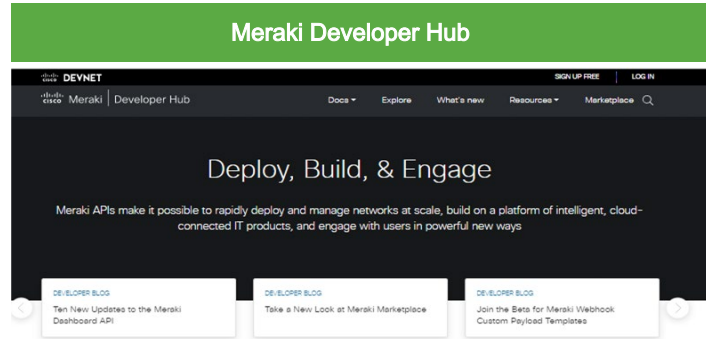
Meraki Developer Hub

cisco DEVNET

SIGN UP FREE | LOG IN

cisco Meraki | Developer Hub

Docs ▾ Explore What's new Resources ▾ Marketplace

Deploy, Build, & Engage

Meraki APIs make it possible to rapidly deploy and manage networks at scale, build on a platform of intelligent, cloud-connected IT products, and engage with users in powerful new ways

DEVELOPER BLOG
Ten New Updates to the Meraki Dashboard API

DEVELOPER BLOG
Take a New Look at Meraki Marketplace

DEVELOPER BLOG
Join the Beta for Meraki Webhook Custom Payload Templates